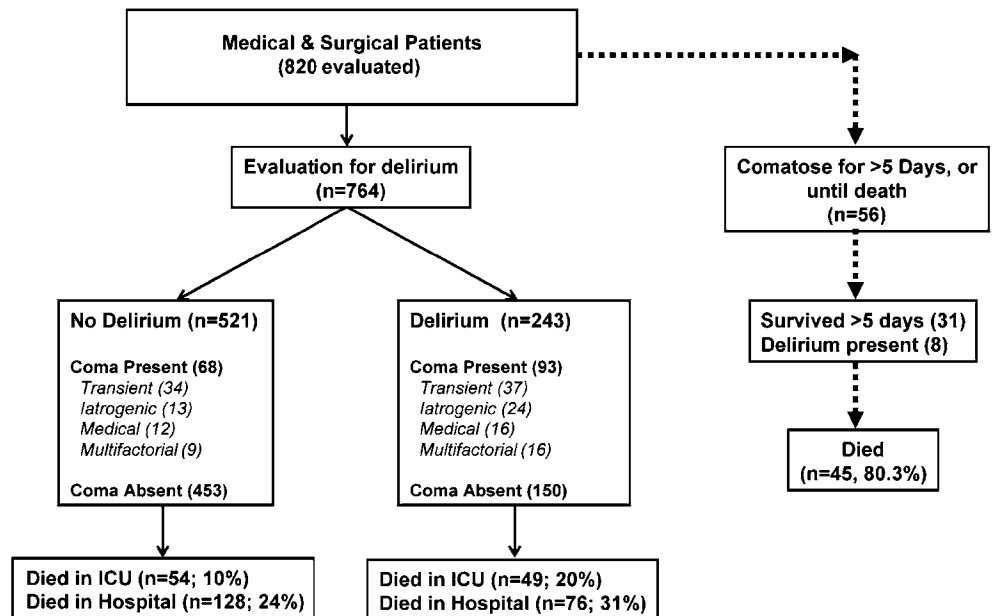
Medical & Surgical Patients
(820 evaluated)

Evaluation for delirium
(n=764)

Comatose for >5 Days, or until death
(n=56)

No Delirium (n=521)

Coma Present (68)
Transient (34)
Iatrogenic (13)
Medical (12)
Multifactorial (9)

Coma Absent (453)

Delirium (n=243)

Coma Present (93)
Transient (37)
Iatrogenic (24)
Medical (16)
Multifactorial (16)

Coma Absent (150)

Survived >5 days (31)
Delirium present (8)

Died
(n=45, 80.3%)

Died in ICU (n=54; 10%)
Died in Hospital (n=128; 24%)

Died in ICU (n=49; 20%)
Died in Hospital (n=76; 31%)